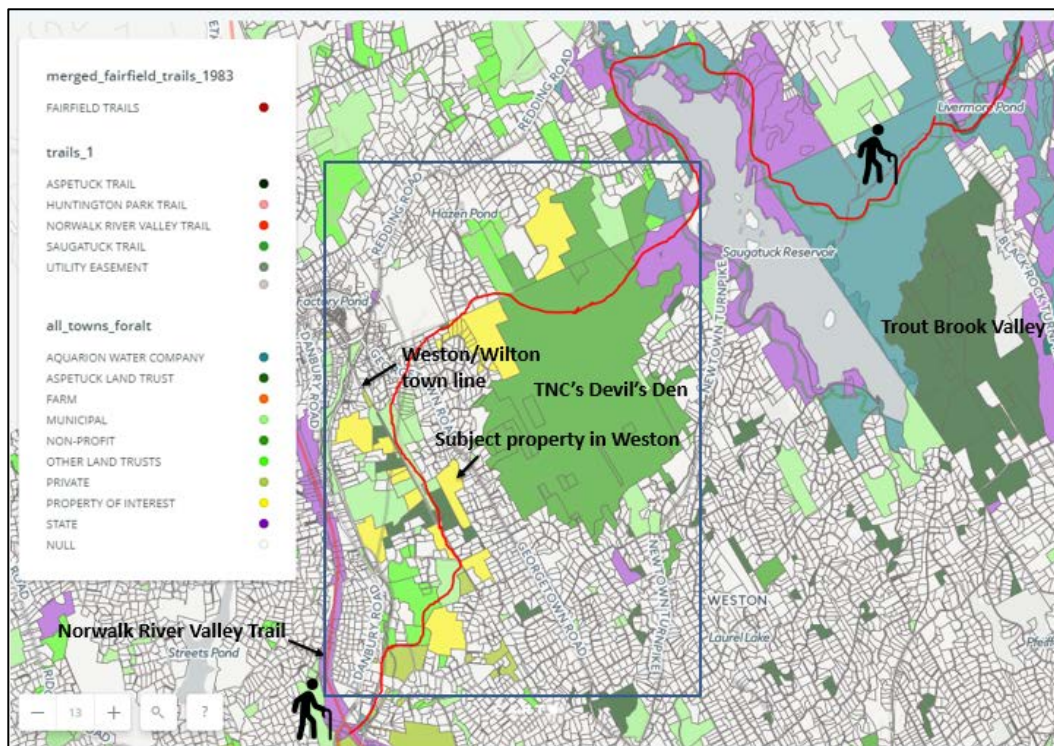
merged_fairfield_trails_1983

FAIRFIELD TRAILS

trails_1

ASPETUCK TRAIL
HUNTINGTON PARK TRAIL
NORWALK RIVER VALLEY TRAIL
SAUGATUCK TRAIL
UTILITY EASEMENT

all_towns_foralt

AQUARION WATER COMPANY
ASPETUCK LAND TRUST
FARM
MUNICIPAL
NON-PROFIT
OTHER LAND TRUSTS
PRIVATE
PROPERTY OF INTEREST
STATE
NULL

REDDING ROAD
REDDING ROAD
Hazen Pond
Factory Pond
DANBURY ROAD
Livermore Pond
Saugatuck Reservoir
NEWTOWN TURNPIKE
BLACK ROCK TURNPIKE
Trout Brook Valley
Weston/Wilton town line
TNC's Devil's Den
Subject property in Weston
GEORGETOWN ROAD
NEWTOWN TURNPIKE
WESTON
Laurel Lake
Norwalk River Valley Trail
Streets Pond
DANBURY ROAD

13
?